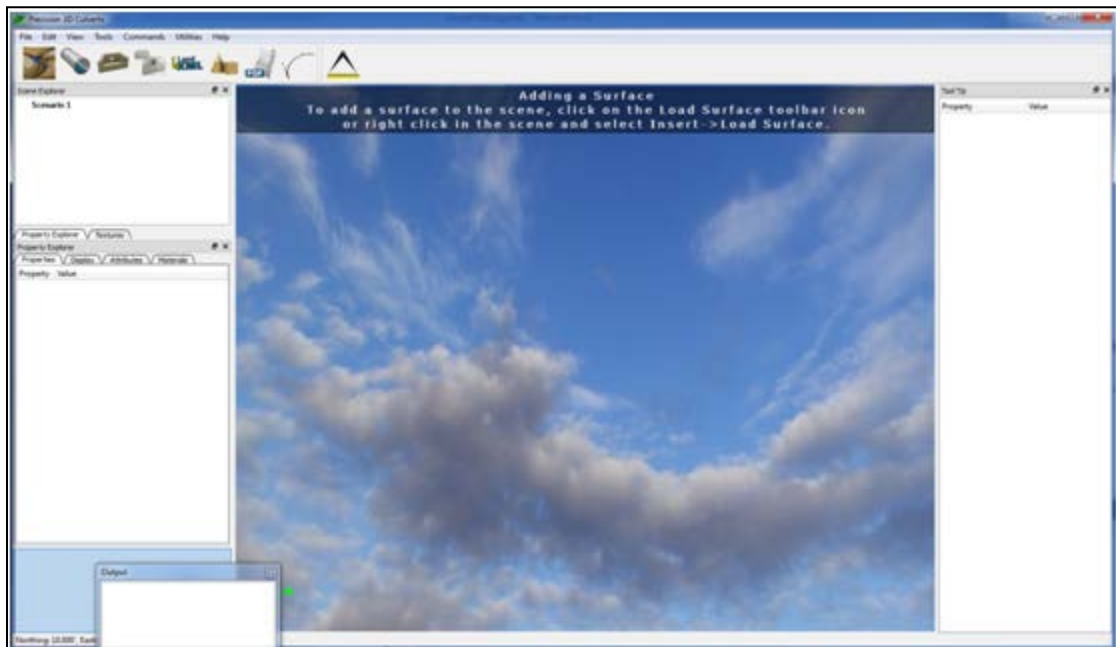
Precision 3D Culverts

File Edit View Tools Commands Utilities Help

Scene Explorer

Scenario 1

Property Explorer Textures

Property Explorer

Properties Display Attributes Materials

Property Value

Adding a Surface
To add a surface to the scene, click on the Load Surface toolbar icon or right click in the scene and select Insert->Load Surface.

Tool Tip

Property Value

Output

Northing 10.000 East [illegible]